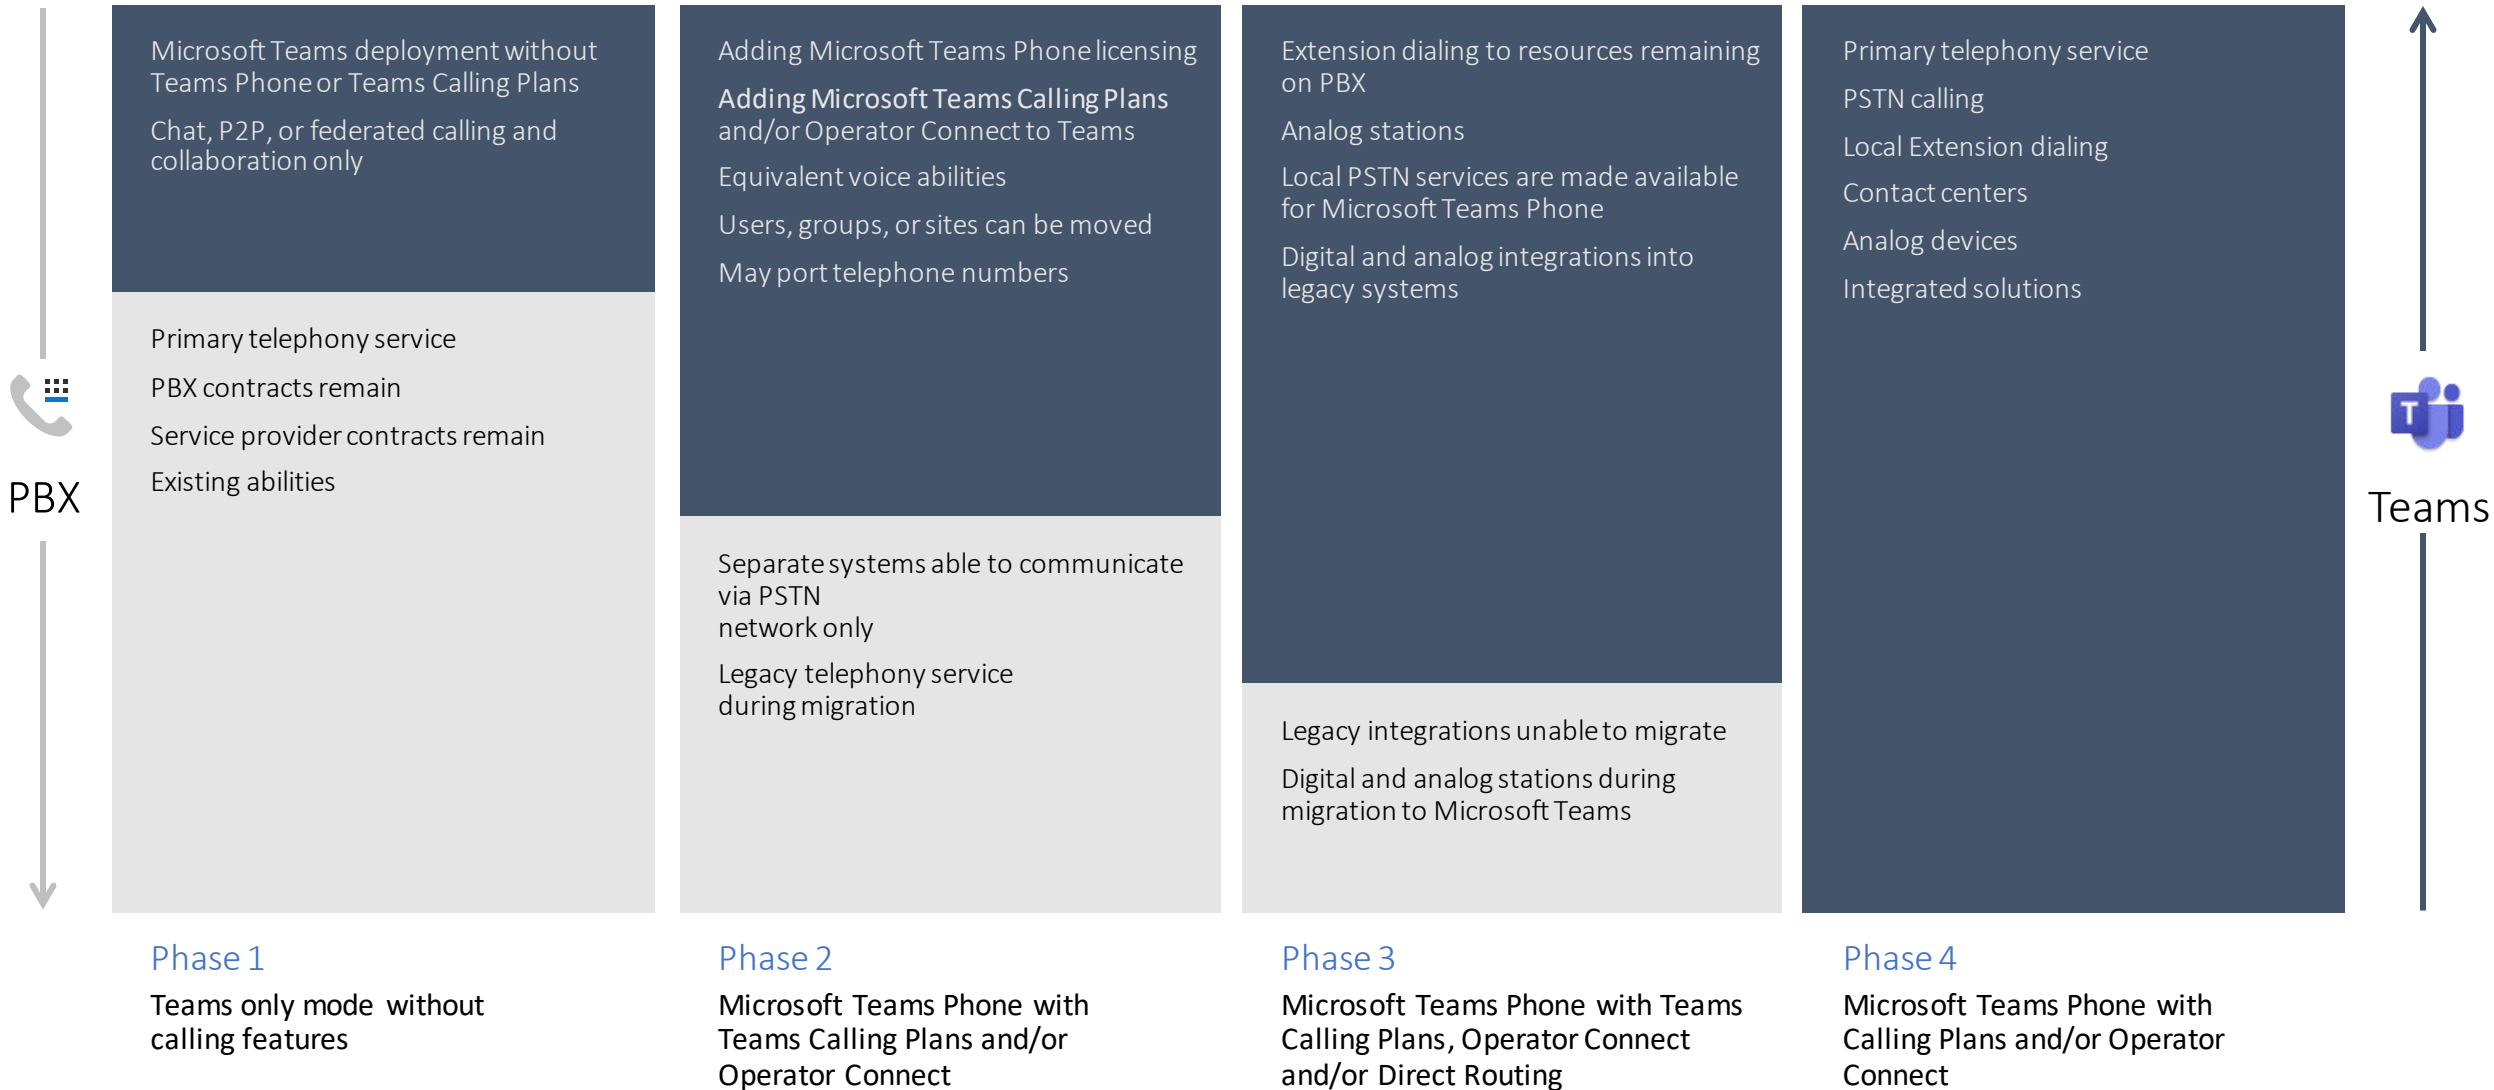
PBX

Microsoft Teams deployment without Teams Phone or Teams Calling Plans

Chat, P2P, or federated calling and collaboration only

Primary telephony service

PBX contracts remain

Service provider contracts remain

Existing abilities

Phase 1

Teams only mode without calling features

Adding Microsoft Teams Phone licensing

Adding Microsoft Teams Calling Plans and/or Operator Connect to Teams

Equivalent voice abilities

Users, groups, or sites can be moved

May port telephone numbers

Separate systems able to communicate via PSTN network only

Legacy telephony service during migration

Phase 2

Microsoft Teams Phone with Teams Calling Plans and/or Operator Connect

Extension dialing to resources remaining on PBX

Analog stations

Local PSTN services are made available for Microsoft Teams Phone

Digital and analog integrations into legacy systems

Legacy integrations unable to migrate

Digital and analog stations during migration to Microsoft Teams

Phase 3

Microsoft Teams Phone with Teams Calling Plans, Operator Connect and/or Direct Routing

Primary telephony service

PSTN calling

Local Extension dialing

Contact centers

Analog devices

Integrated solutions

Phase 4

Microsoft Teams Phone with Calling Plans and/or Operator Connect

Teams